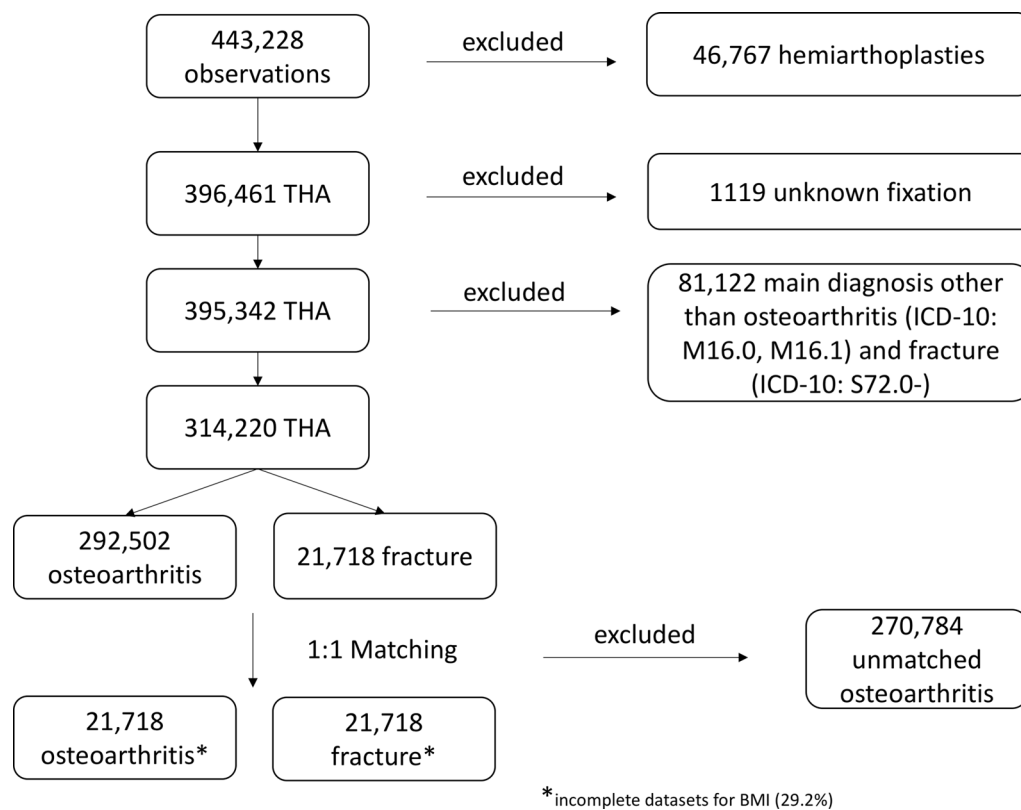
443,228 observations

excluded

46,767 hemiarthoplasties

396,461 THA

excluded

1119 unknown fixation

395,342 THA

excluded

81,122 main diagnosis other than osteoarthritis (ICD-10: M16.0, M16.1) and fracture (ICD-10: S72.0-)

314,220 THA

292,502 osteoarthritis

21,718 fracture

1:1 Matching

excluded

270,784 unmatched osteoarthritis

21,718 osteoarthritis*

21,718 fracture*

*incomplete datasets for BMI (29.2%)